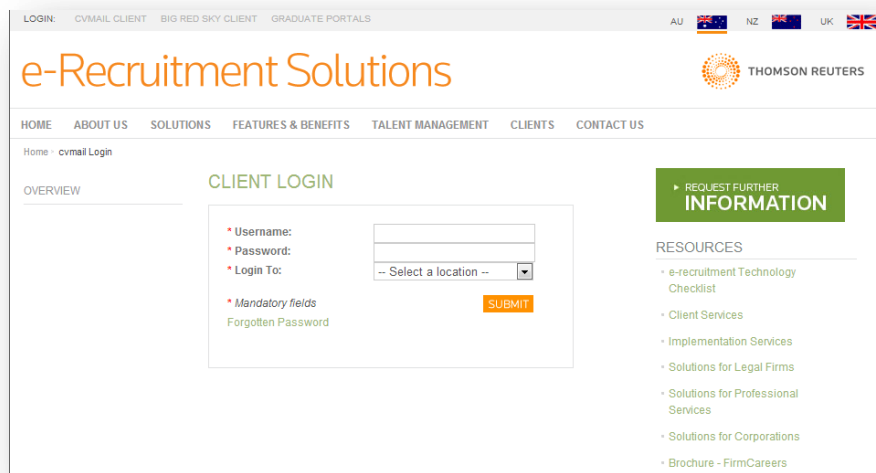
LOGIN: CVMAIL CLIENT BIG RED SKY CLIENT GRADUATE PORTALS

AU NZ UK

e-Recruitment Solutions

THOMSON REUTERS

HOME ABOUT US SOLUTIONS FEATURES & BENEFITS TALENT MANAGEMENT CLIENTS CONTACT US

Home › cvmail Login

OVERVIEW

CLIENT LOGIN

* Username:
* Password:
* Login To: -- Select a location --

* Mandatory fields

SUBMIT

Forgotten Password

▸ REQUEST FURTHER INFORMATION

RESOURCES

· e-recruitment Technology Checklist
· Client Services
· Implementation Services
· Solutions for Legal Firms
· Solutions for Professional Services
· Solutions for Corporations
· Brochure - FirmCareers